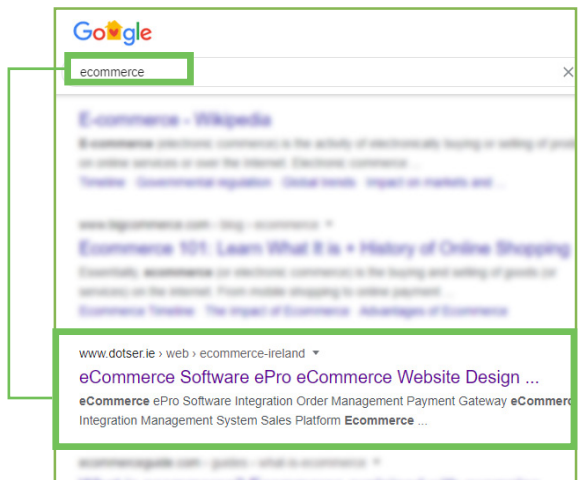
Google

ecommerce

×

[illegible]

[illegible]

www.dotser.ie › web › ecommerce-ireland ▾

eCommerce Software ePro eCommerce Website Design ...

eCommerce ePro Software Integration Order Management Payment Gateway eCommerc Integration Management System Sales Platform Ecommerce ...

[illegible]